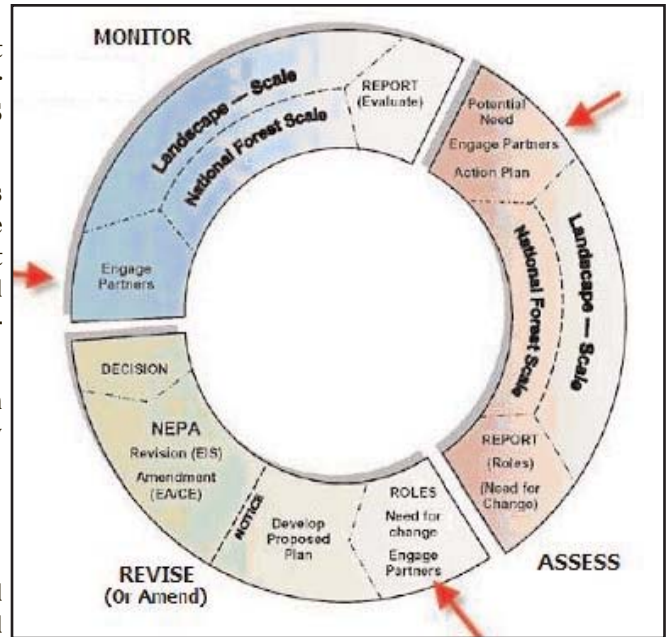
MONITOR

Landscape — Scale

National Forest Scale

REPORT (Evaluate)

Engage Partners

Potential Need

Engage Partners

Action Plan

Landscape — Scale

National Forest Scale

REPORT (Roles) (Need for Change)

ASSESS

ROLES Need for change Engage Partners

Develop Proposed Plan

NOTICE

DECISION

NEPA

Revision (EIS)

Amendment (EA/CE)

REVISE (Or Amend)